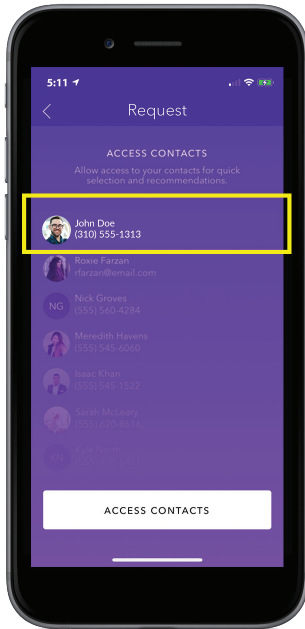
5:11

Request

ACCESS CONTACTS

Allow access to your contacts for quick selection and recommendations.

John Doe
(310) 555-1313

Roxie Farzan
rfarzan@email.com

NG
Nick Groves
(555) 560-4284

Meredith Havens
(555) 545-6060

Isaac Khan
(555) 545-1523

Sarah McLeary
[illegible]

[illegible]

ACCESS CONTACTS